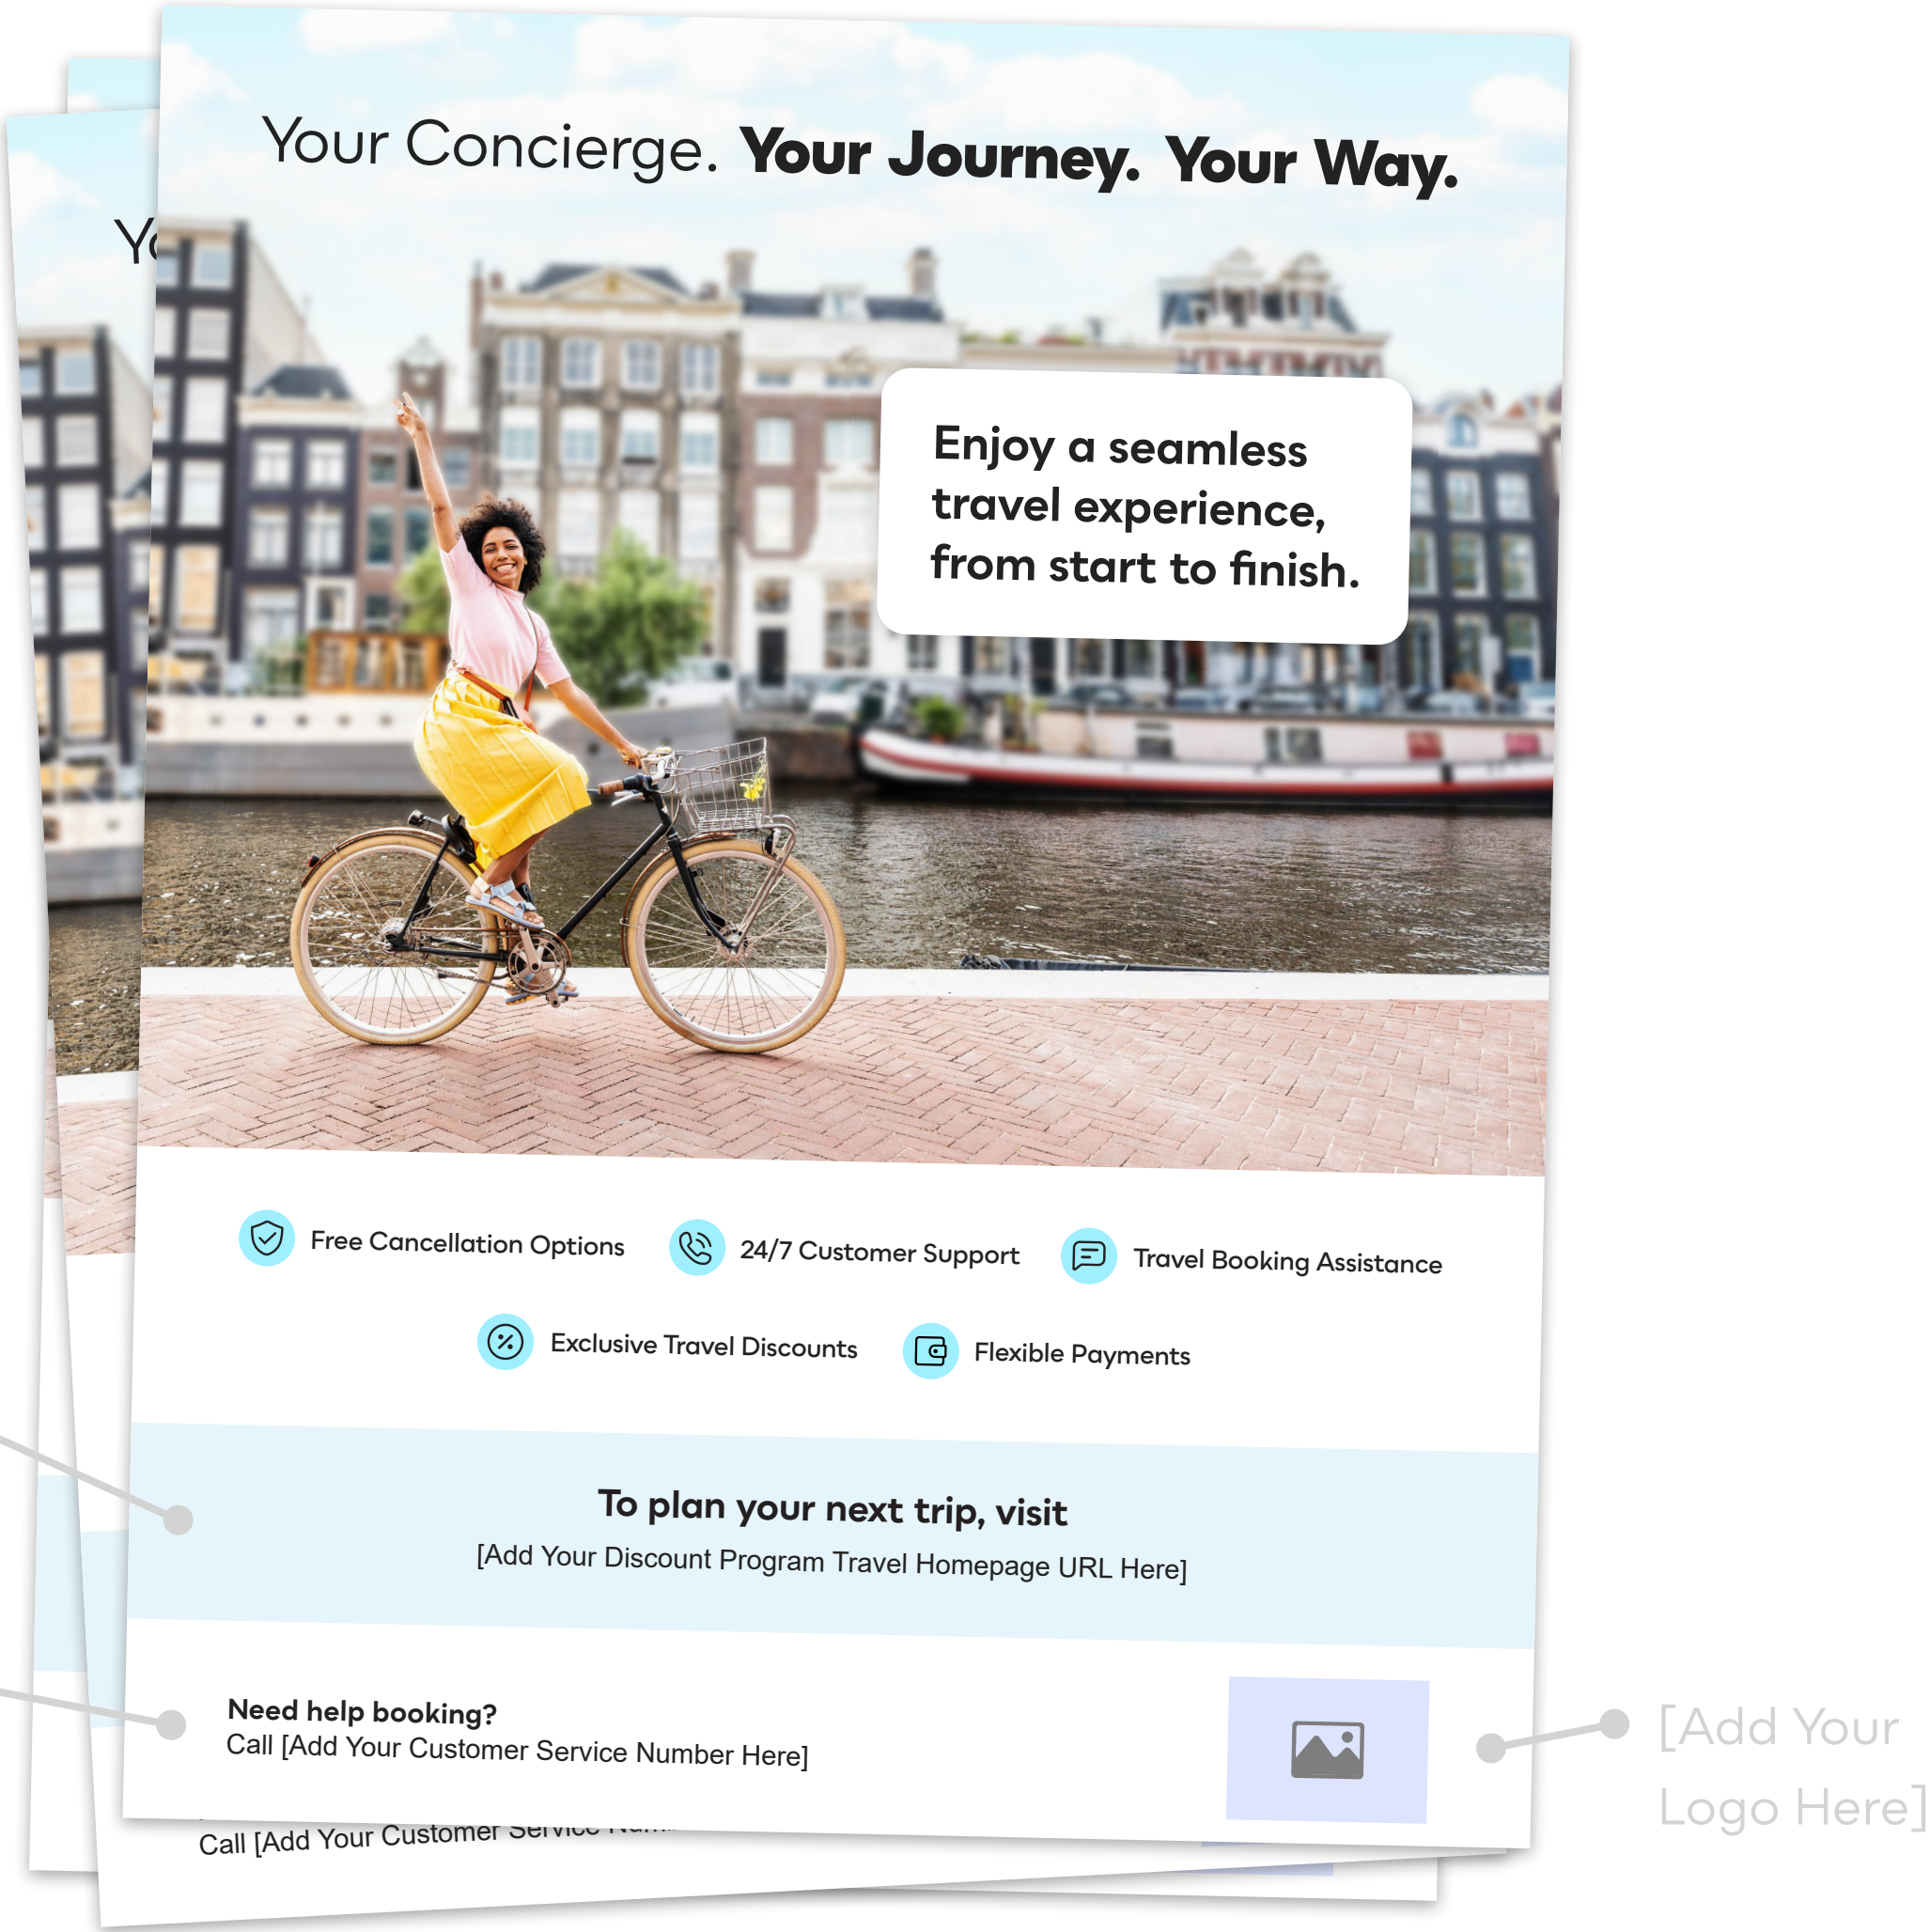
Your Concierge. Your Journey. Your Way.

Enjoy a seamless travel experience, from start to finish.

Free Cancellation Options
24/7 Customer Support
Travel Booking Assistance
Exclusive Travel Discounts
Flexible Payments

To plan your next trip, visit
[Add Your Discount Program Travel Homepage URL Here]

Need help booking?
Call [Add Your Customer Service Number Here]

[Add Your Logo Here]

Call [Add Your Customer Service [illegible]

Y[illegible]